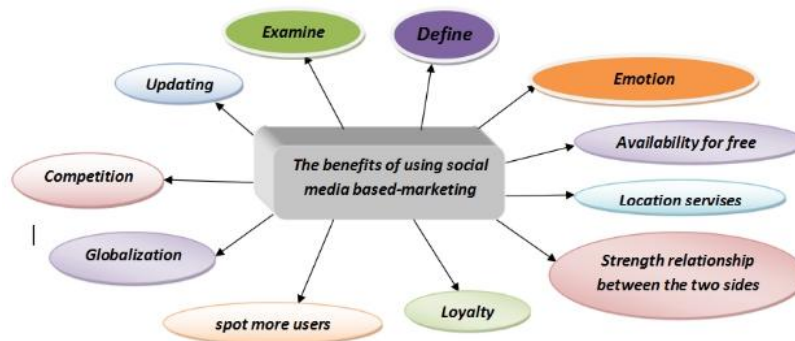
The benefits of using social media based-marketing

Examine

Define

Emotion

Availability for free

Location servises

Strength relationship between the two sides

Loyalty

spot more users

Globalization

Competition

Updating